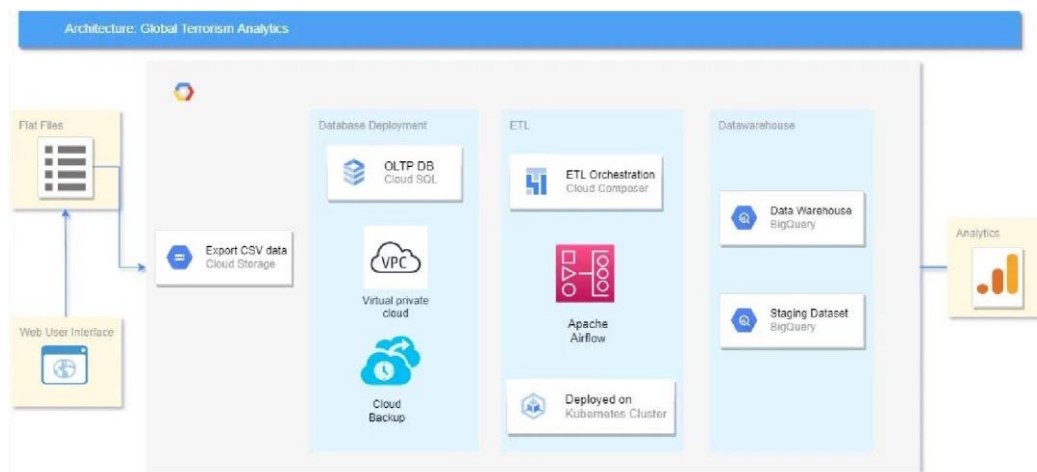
Architecture: Global Terrorism Analytics

Flat Files

Web User Interface

Export CSV data
Cloud Storage

Database Deployment

OLTP DB
Cloud SQL

VPC

Virtual private cloud

Cloud Backup

ETL

ETL Orchestration
Cloud Composer

Apache Airflow

Deployed on
Kubernetes Cluster

Datawarehouse

Data Warehouse
BigQuery

Staging Dataset
BigQuery

Analytics